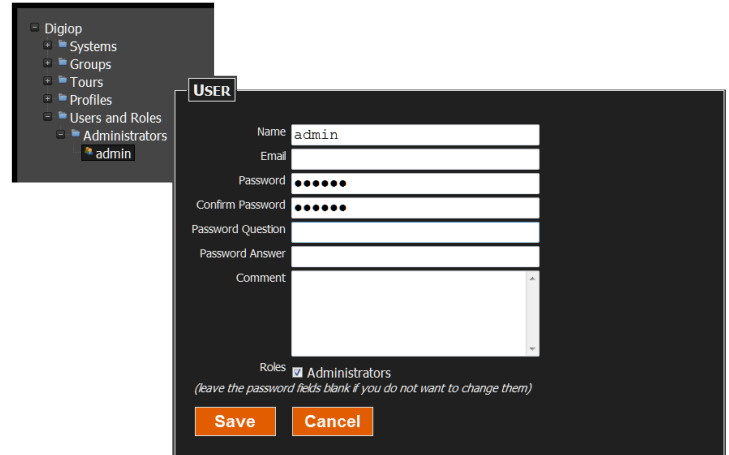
Digiop
Systems
Groups
Tours
Profiles
Users and Roles
Administrators
admin

USER

Name admin
Email
Password ●●●●●●
Confirm Password ●●●●●●
Password Question
Password Answer
Comment

Roles ☑ Administrators
(leave the password fields blank if you do not want to change them)

Save Cancel